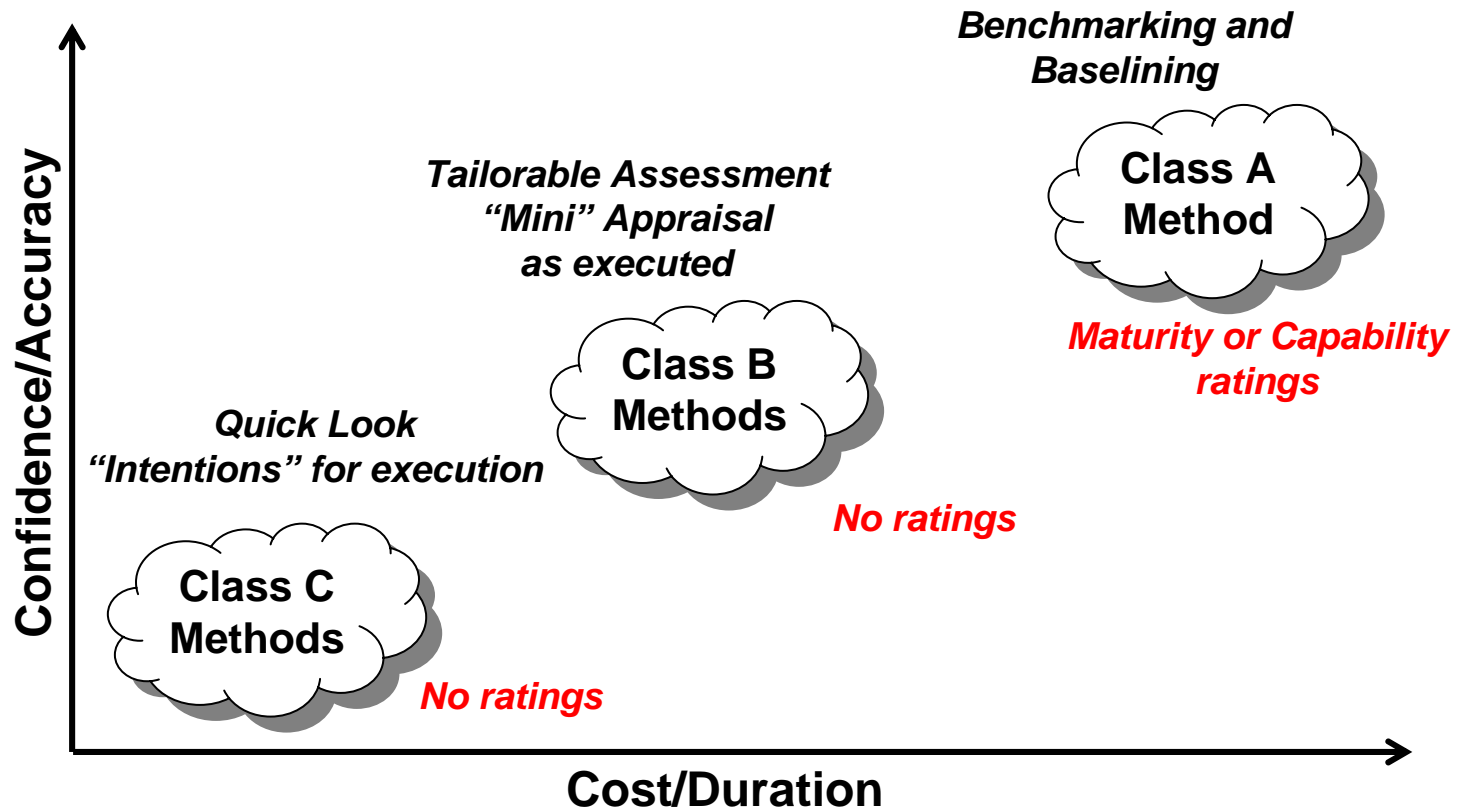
Benchmarking and Baselining

Class A Method

Maturity or Capability ratings

Tailorable Assessment
“Mini” Appraisal
as executed

Class B Methods

No ratings

Quick Look
“Intentions” for execution

Class C Methods

No ratings

Confidence/Accuracy

Cost/Duration